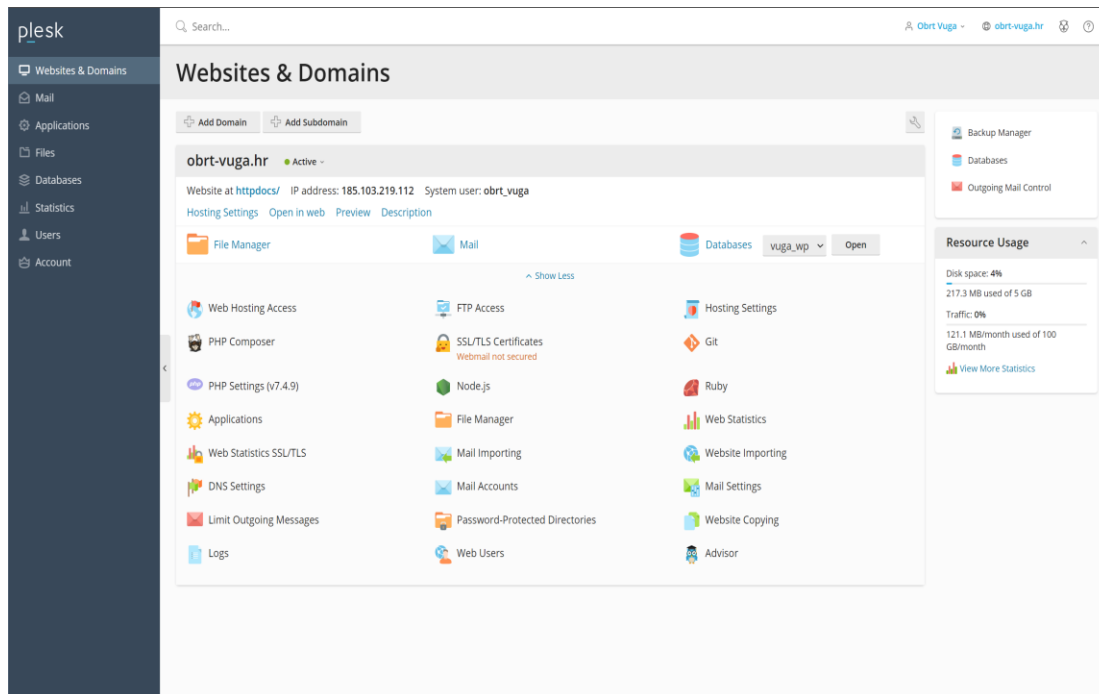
plesk

Websites & Domains
Mail
Applications
Files
Databases
Statistics
Users
Account

Search...

Obrt Vuga
obrt-vuga.hr

Websites & Domains

Add Domain
Add Subdomain

obrt-vuga.hr
Active

Website at httpdocs/ IP address: 185.103.219.112 System user: obrt_vuga

Hosting Settings Open in web Preview Description

File Manager
Mail
Databases
vuga_wp
Open

Show Less

Web Hosting Access
FTP Access
Hosting Settings
PHP Composer
SSL/TLS Certificates
Webmail not secured
Git
PHP Settings (v7.4.9)
Node.js
Ruby
Applications
File Manager
Web Statistics
Web Statistics SSL/TLS
Mail Importing
Website Importing
DNS Settings
Mail Accounts
Mail Settings
Limit Outgoing Messages
Password-Protected Directories
Website Copying
Logs
Web Users
Advisor

Backup Manager
Databases
Outgoing Mail Control

Resource Usage

Disk space: 4%
217.3 MB used of 5 GB
Traffic: 0%
121.1 MB/month used of 100 GB/month
View More Statistics